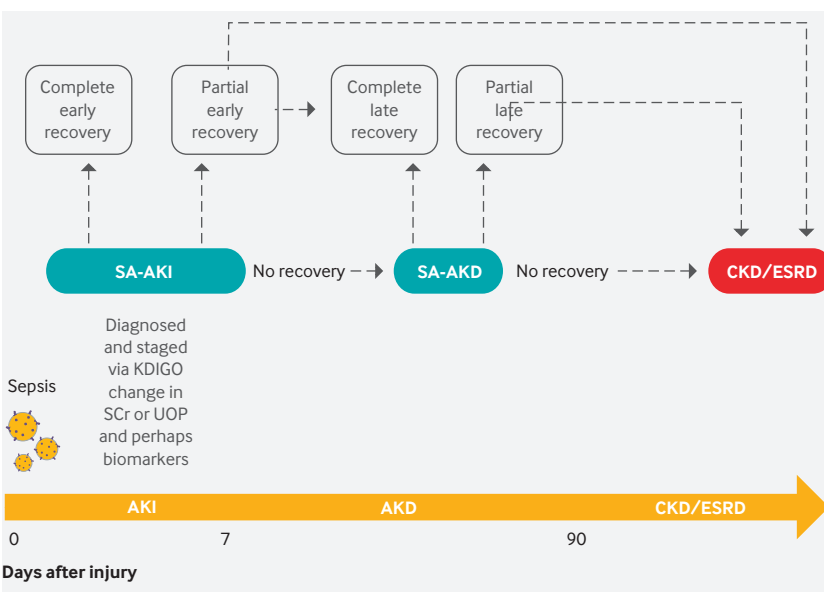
Complete early recovery

Partial early recovery

Complete late recovery

Partial late recovery

SA-AKI

No recovery

SA-AKD

No recovery

CKD/ESRD

Diagnosed and staged via KDIGO change in SCr or UOP and perhaps biomarkers

Sepsis

AKI

AKD

CKD/ESRD

0

7

90

Days after injury